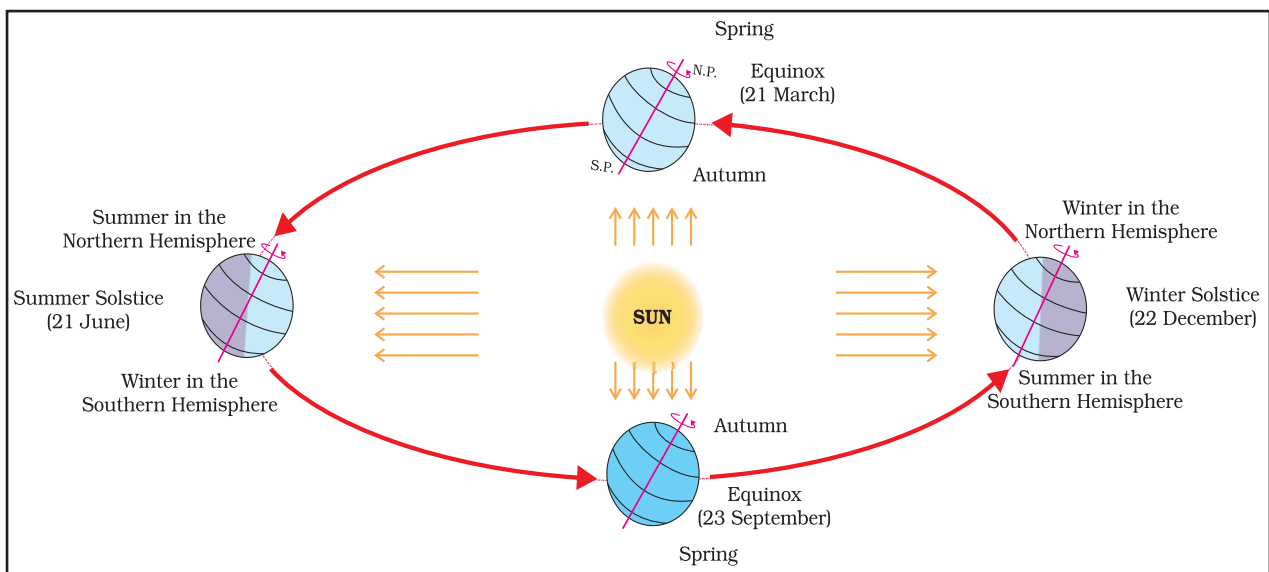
Spring

N.P.

Equinox
(21 March)

S.P.

Autumn

Summer in the
Northern Hemisphere

Winter in the
Northern Hemisphere

Summer Solstice
(21 June)

SUN

Winter Solstice
(22 December)

Winter in the
Southern Hemisphere

Summer in the
Southern Hemisphere

Autumn

Equinox
(23 September)

Spring